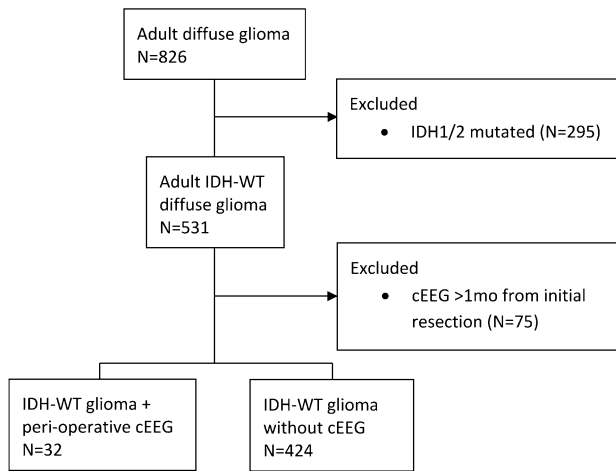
Adult diffuse glioma
N=826

Excluded
• IDH1/2 mutated (N=295)

Adult IDH-WT diffuse glioma
N=531

Excluded
• cEEG >1mo from initial resection (N=75)

IDH-WT glioma + peri-operative cEEG
N=32

IDH-WT glioma without cEEG
N=424